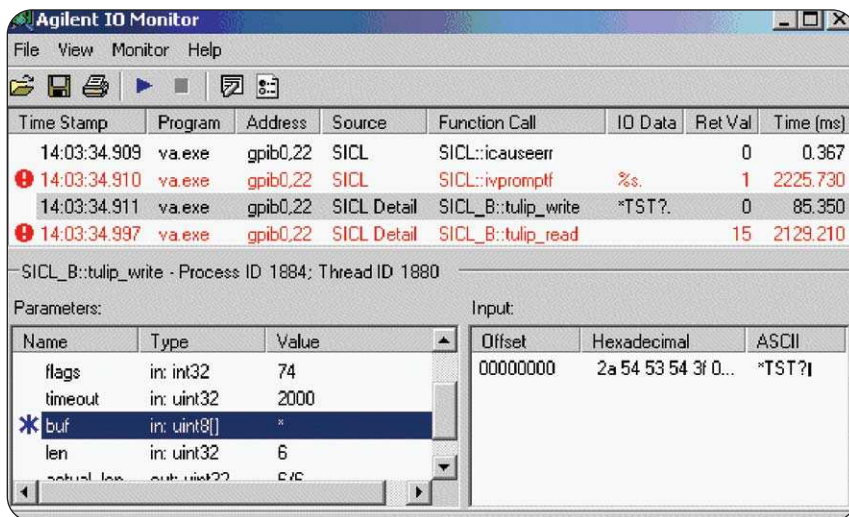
Agilent IO Monitor

File View Monitor Help

| Time Stamp | Program | Address | Source | Function Call | IO Data | Ret Val | Time (ms) |
|---|---|---|---|---|---|---|---|
| 14:03:34.909 | va.exe | gpib0,22 | SICL | SICL::icauseerr | | 0 | 0.367 |
| 14:03:34.910 | va.exe | gpib0,22 | SICL | SICL::ivpromptf | %s. | 1 | 2225.730 |
| 14:03:34.911 | va.exe | gpib0,22 | SICL Detail | SICL_B::tulip_write | *TST?. | 0 | 85.350 |
| 14:03:34.997 | va.exe | gpib0,22 | SICL Detail | SICL_B::tulip_read | | 15 | 2129.210 |

SICL_B::tulip_write - Process ID 1884; Thread ID 1880

Parameters:

| Name | Type | Value |
|---|---|---|
| flags | in: int32 | 74 |
| timeout | in: uint32 | 2000 |
| buf | in: uint8[] | * |
| len | in: uint32 | 6 |
| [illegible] | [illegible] | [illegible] |

Input:

| Offset | Hexadecimal | ASCII |
|---|---|---|
| 00000000 | 2a 54 53 54 3f 0... | *TST? |